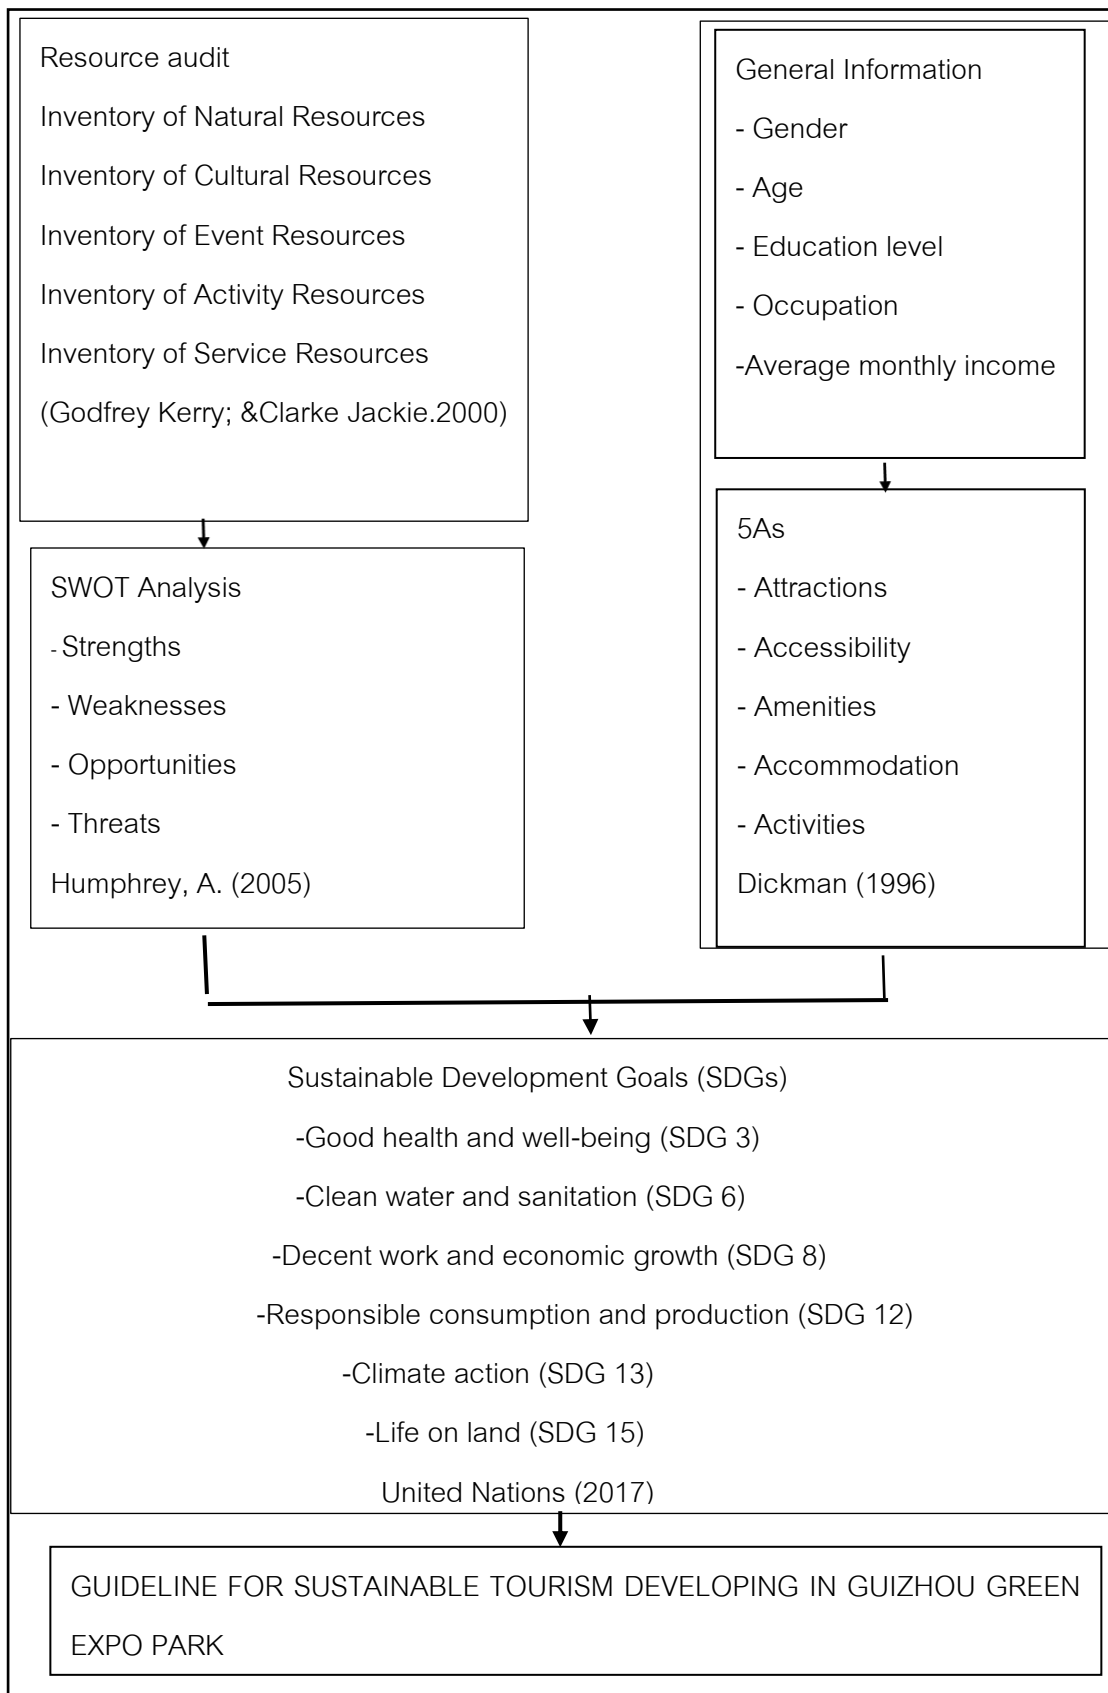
Resource audit
Inventory of Natural Resources
Inventory of Cultural Resources
Inventory of Event Resources
Inventory of Activity Resources
Inventory of Service Resources
(Godfrey Kerry; &Clarke Jackie.2000)

General Information
- Gender
- Age
- Education level
- Occupation
-Average monthly income

SWOT Analysis
- Strengths
- Weaknesses
- Opportunities
- Threats
Humphrey, A. (2005)

5As
- Attractions
- Accessibility
- Amenities
- Accommodation
- Activities
Dickman (1996)

Sustainable Development Goals (SDGs)
-Good health and well-being (SDG 3)
-Clean water and sanitation (SDG 6)
-Decent work and economic growth (SDG 8)
-Responsible consumption and production (SDG 12)
-Climate action (SDG 13)
-Life on land (SDG 15)
United Nations (2017)

GUIDELINE FOR SUSTAINABLE TOURISM DEVELOPING IN GUIZHOU GREEN EXPO PARK